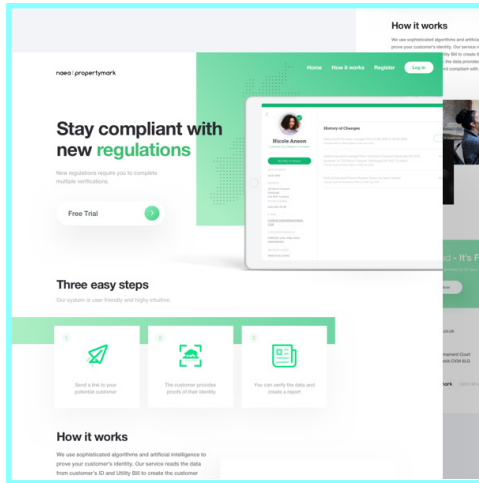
How it works

We use sophisticated algorithms and artifica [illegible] prove your customer's identity. Our service r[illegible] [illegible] Bill to create th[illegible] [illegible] the data provided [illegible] compliant with

naea | propertymark

Home How it works Register Log in

Stay compliant with new regulations

New regulations require you to complete multiple verifications.

Free Trial

Nicole Anson

History of Changes

Three easy steps

Our system is user friendly and higly intuitive.

1

Send a link to your potential customer

2

The customer provides proofs of their identity

3

You can verify the data and create a report

How it works

We use sophisticated algorithms and artificial intelligence to prove your customer's identity. Our service reads the data from customer's ID and Utility Bill to create the customer

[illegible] - It's F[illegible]

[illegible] mark